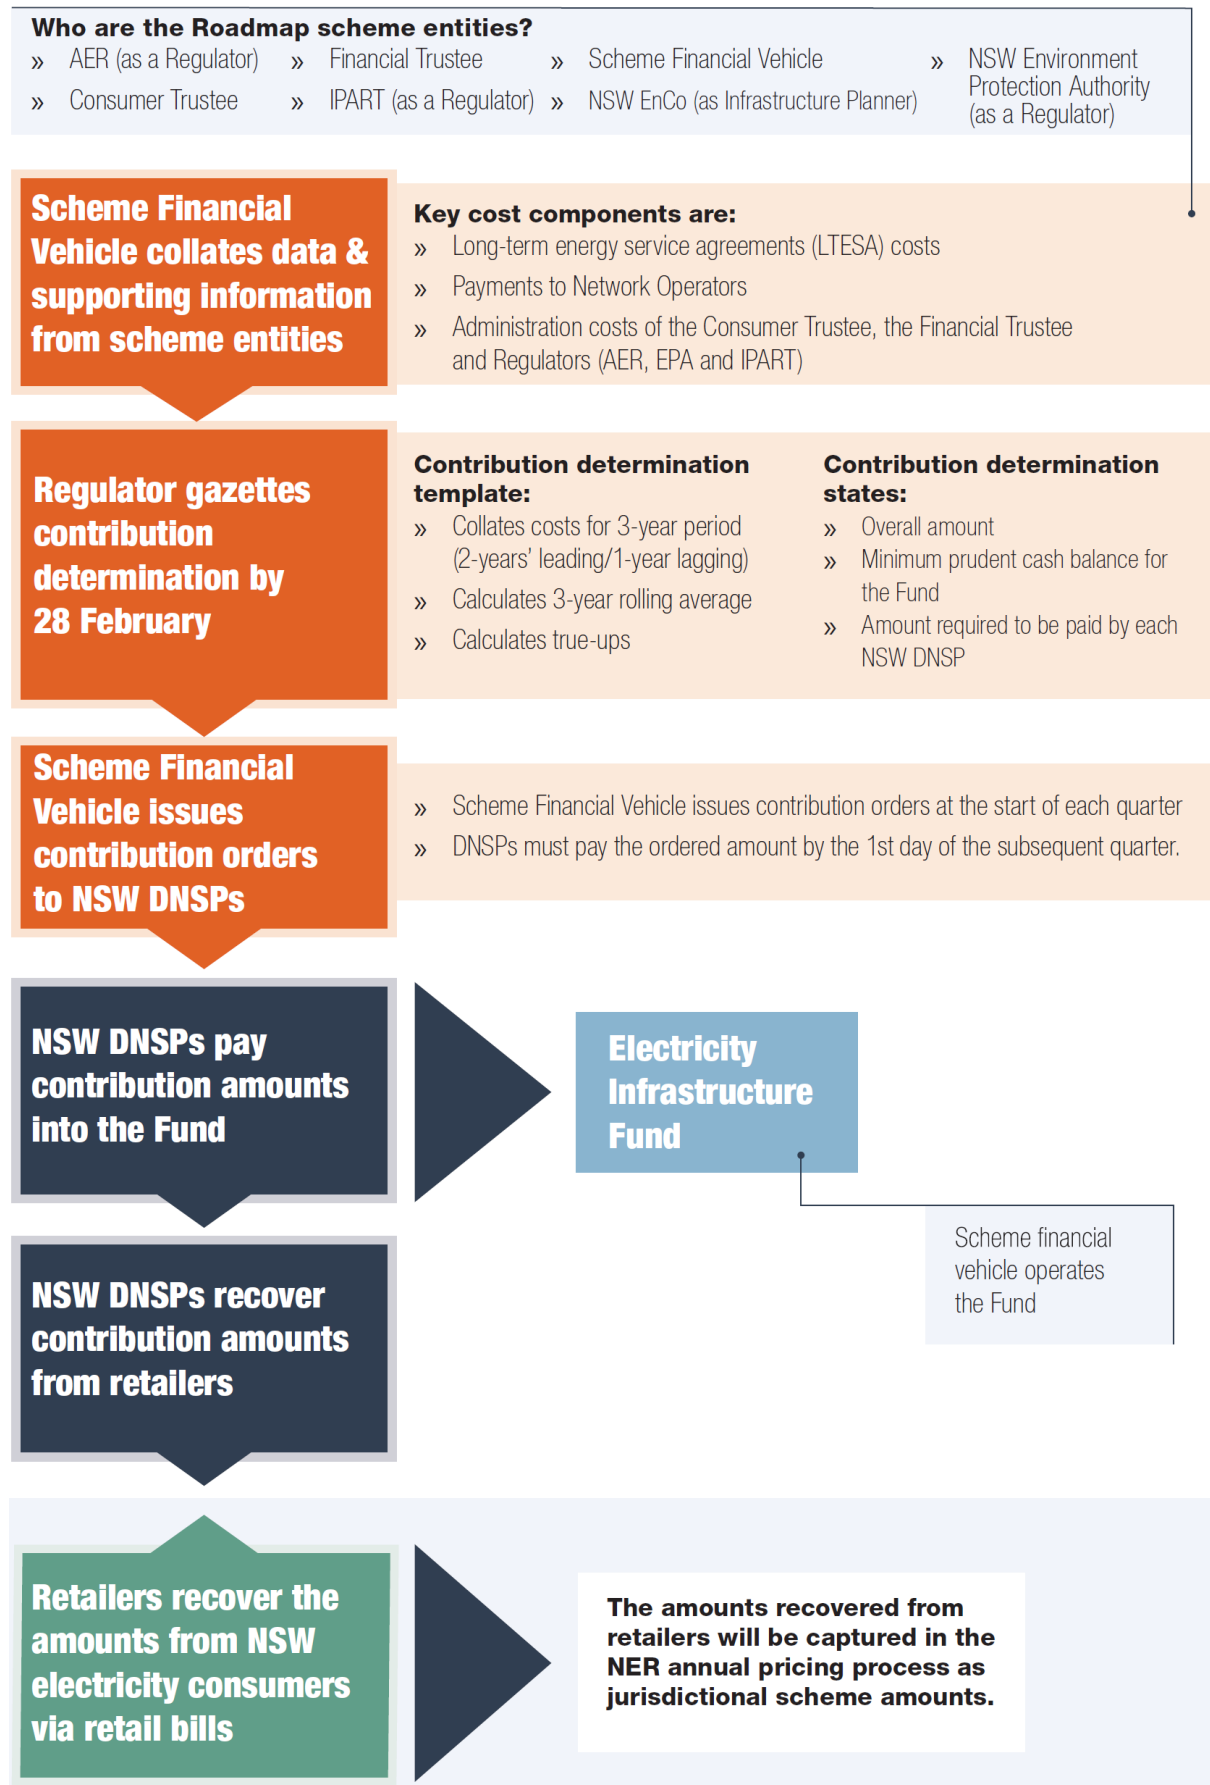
Who are the Roadmap scheme entities?

» AER (as a Regulator)
» Consumer Trustee
» Financial Trustee
» IPART (as a Regulator)
» Scheme Financial Vehicle
» NSW EnCo (as Infrastructure Planner)
» NSW Environment Protection Authority (as a Regulator)

Scheme Financial Vehicle collates data & supporting information from scheme entities

Key cost components are:
» Long-term energy service agreements (LTESA) costs
» Payments to Network Operators
» Administration costs of the Consumer Trustee, the Financial Trustee and Regulators (AER, EPA and IPART)

Regulator gazettes contribution determination by 28 February

Contribution determination template:
» Collates costs for 3-year period (2-years' leading/1-year lagging)
» Calculates 3-year rolling average
» Calculates true-ups

Contribution determination states:
» Overall amount
» Minimum prudent cash balance for the Fund
» Amount required to be paid by each NSW DNSP

Scheme Financial Vehicle issues contribution orders to NSW DNSPs

» Scheme Financial Vehicle issues contribution orders at the start of each quarter
» DNSPs must pay the ordered amount by the 1st day of the subsequent quarter.

NSW DNSPs pay contribution amounts into the Fund

Electricity Infrastructure Fund

Scheme financial vehicle operates the Fund

NSW DNSPs recover contribution amounts from retailers

Retailers recover the amounts from NSW electricity consumers via retail bills

The amounts recovered from retailers will be captured in the NER annual pricing process as jurisdictional scheme amounts.